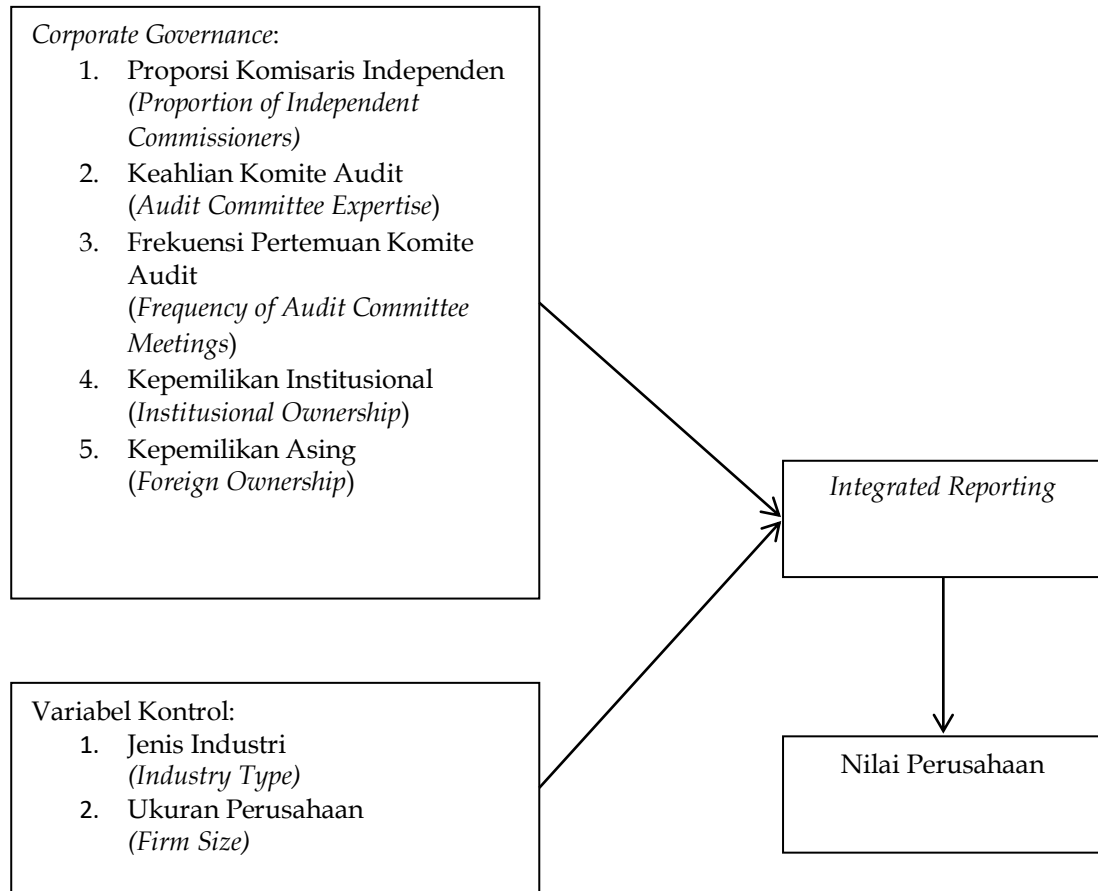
Corporate Governance:

1. Proporsi Komisaris Independen (Proportion of Independent Commissioners)
2. Keahlian Komite Audit (Audit Committee Expertise)
3. Frekuensi Pertemuan Komite Audit (Frequency of Audit Committee Meetings)
4. Kepemilikan Institusional (Institusional Ownership)
5. Kepemilikan Asing (Foreign Ownership)

Integrated Reporting

Variabel Kontrol:

1. Jenis Industri (Industry Type)
2. Ukuran Perusahaan (Firm Size)

Nilai Perusahaan